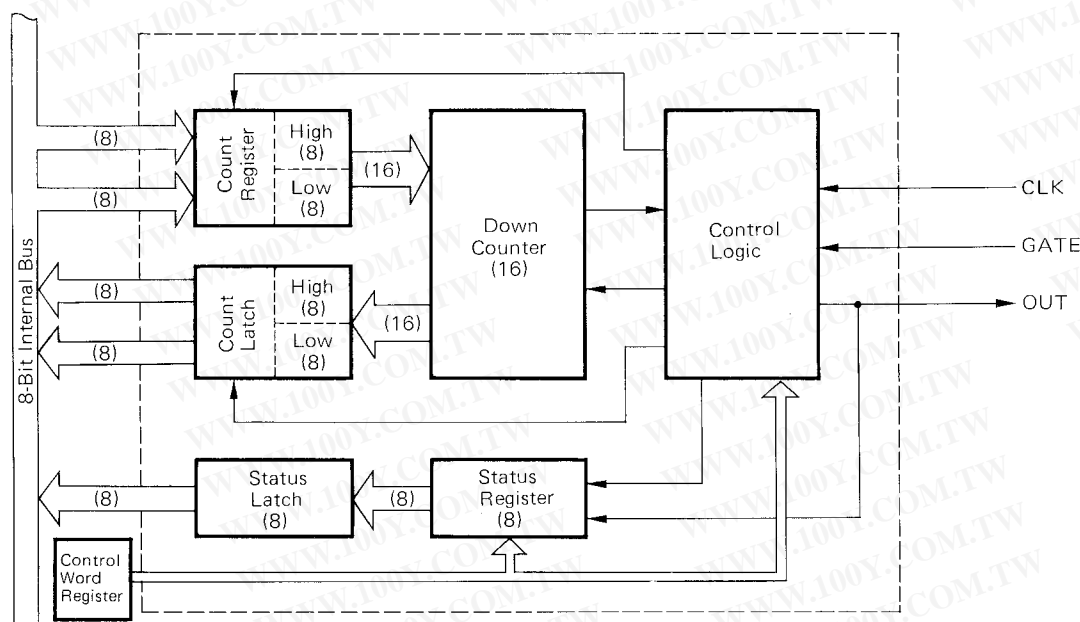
8-Bit Internal Bus

(8)

(8)

Count Register

High (8)

Low (8)

(16)

Down Counter (16)

Control Logic

CLK

GATE

OUT

(8)

(8)

Count Latch

High (8)

Low (8)

(16)

(8)

Status Latch (8)

(8)

Status Register (8)

Control Word Register

WWW.100Y.COM.TW